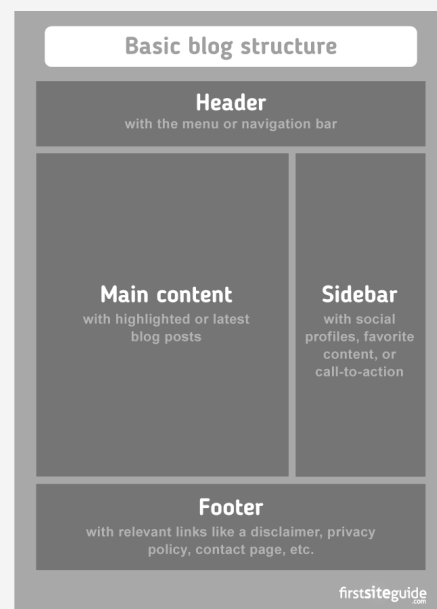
Basic blog structure

Header
with the menu or navigation bar

Main content
with highlighted or latest blog posts

Sidebar
with social profiles, favorite content, or call-to-action

Footer
with relevant links like a disclaimer, privacy policy, contact page, etc.

firstsiteguide.com